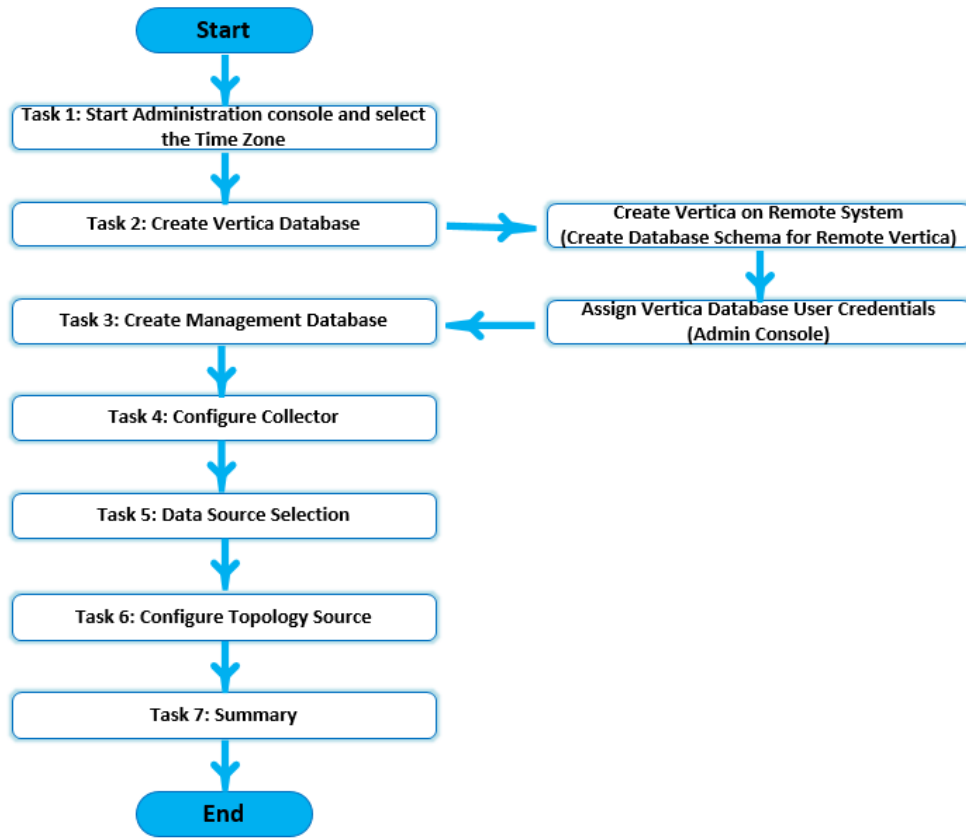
Start

Task 1: Start Administration console and select the Time Zone

Task 2: Create Vertica Database

Create Vertica on Remote System
(Create Database Schema for Remote Vertica)

Assign Vertica Database User Credentials
(Admin Console)

Task 3: Create Management Database

Task 4: Configure Collector

Task 5: Data Source Selection

Task 6: Configure Topology Source

Task 7: Summary

End